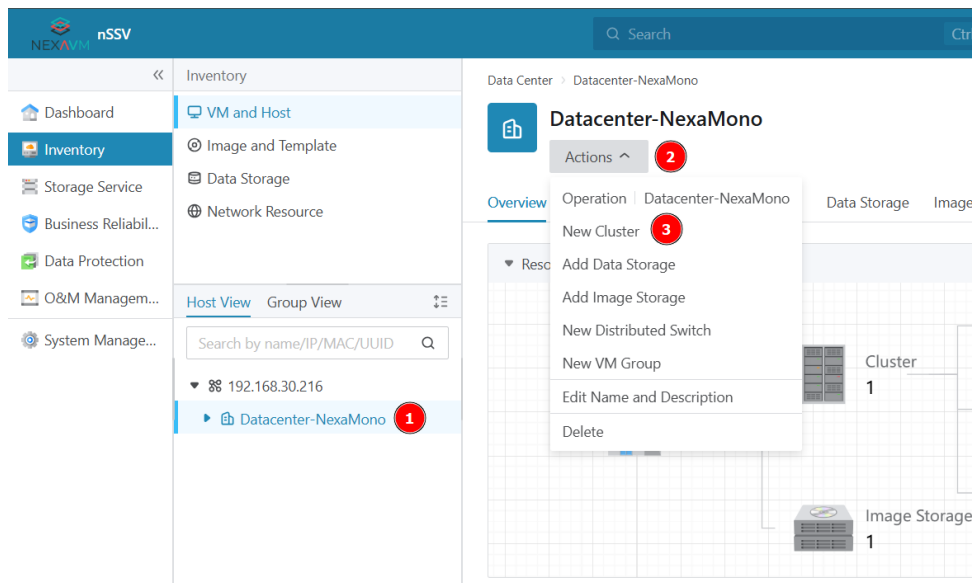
NEXAVM nSSV

Search Ctr

«

Dashboard
Inventory
Storage Service
Business Reliabil...
Data Protection
O&M Managem...
System Manage...

Inventory

VM and Host
Image and Template
Data Storage
Network Resource

Host View Group View

Search by name/IP/MAC/UUID

192.168.30.216
Datacenter-NexaMono 1

Data Center > Datacenter-NexaMono

Datacenter-NexaMono

Actions 2

Overview

Data Storage Image

Reso

Operation Datacenter-NexaMono
New Cluster 3
Add Data Storage
Add Image Storage
New Distributed Switch
New VM Group
Edit Name and Description
Delete

Cluster
1

Image Storage
1